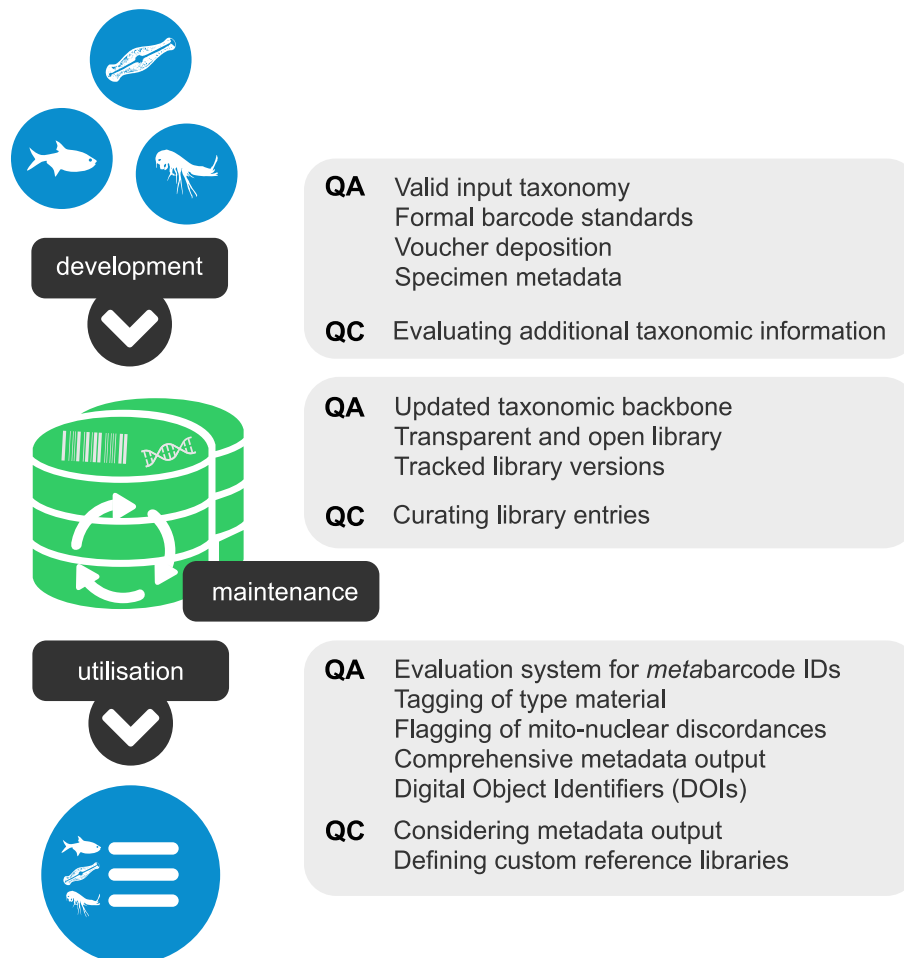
development

QA Valid input taxonomy
Formal barcode standards
Voucher deposition
Specimen metadata

QC Evaluating additional taxonomic information

QA Updated taxonomic backbone
Transparent and open library
Tracked library versions

QC Curating library entries

maintenance

utilisation

QA Evaluation system for *meta*barcode IDs
Tagging of type material
Flagging of mito-nuclear discordances
Comprehensive metadata output
Digital Object Identifiers (DOIs)

QC Considering metadata output
Defining custom reference libraries